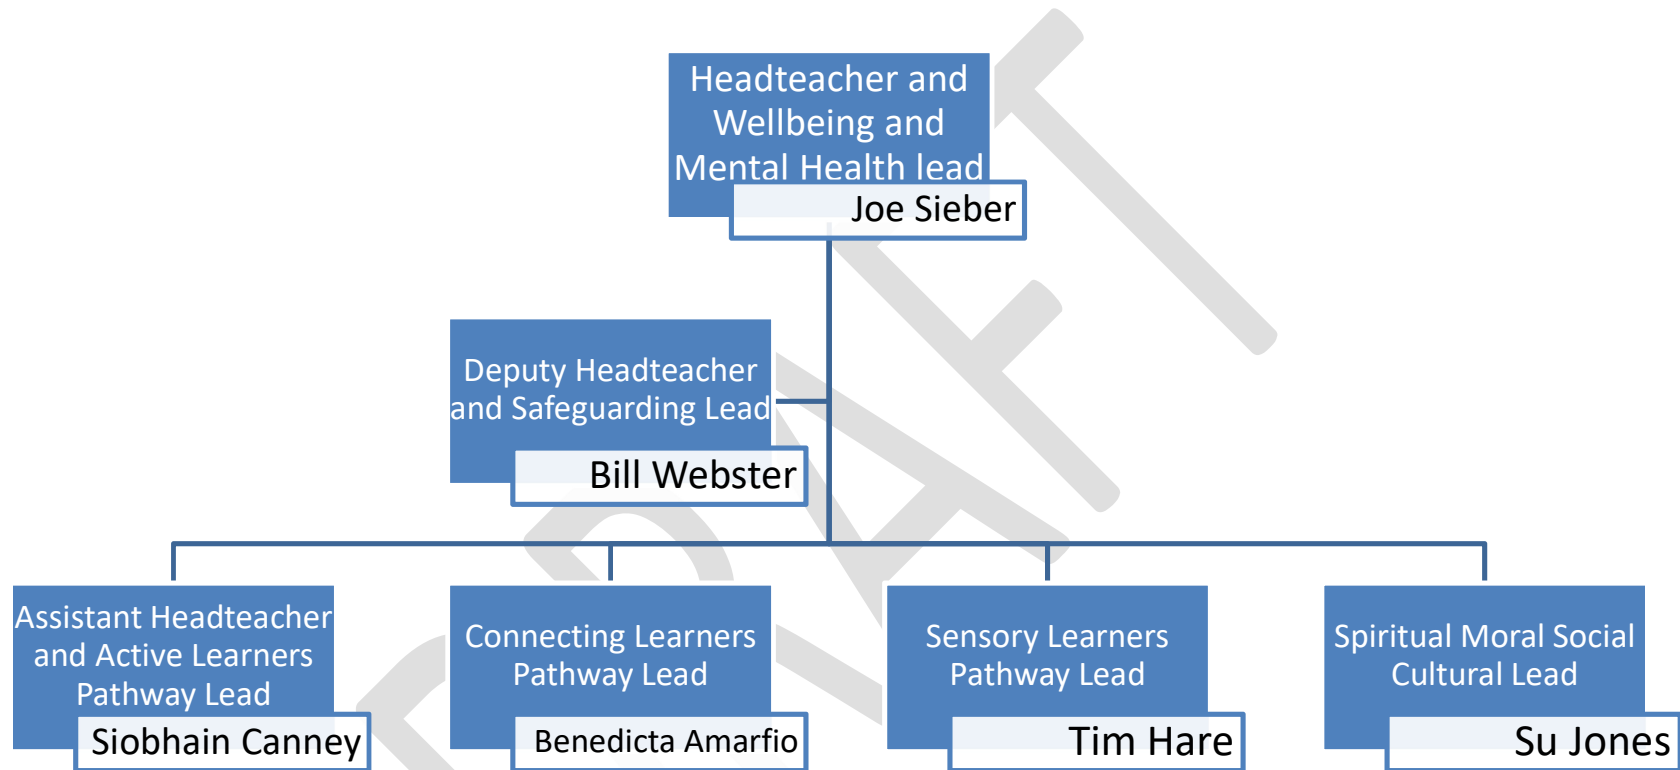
Headteacher and Wellbeing and Mental Health lead
Joe Sieber

Deputy Headteacher and Safeguarding Lead
Bill Webster

Assistant Headteacher and Active Learners Pathway Lead
Siobhain Canney

Connecting Learners Pathway Lead
Benedicta Amarfio

Sensory Learners Pathway Lead
Tim Hare

Spiritual Moral Social Cultural Lead
Su Jones

DRAFT